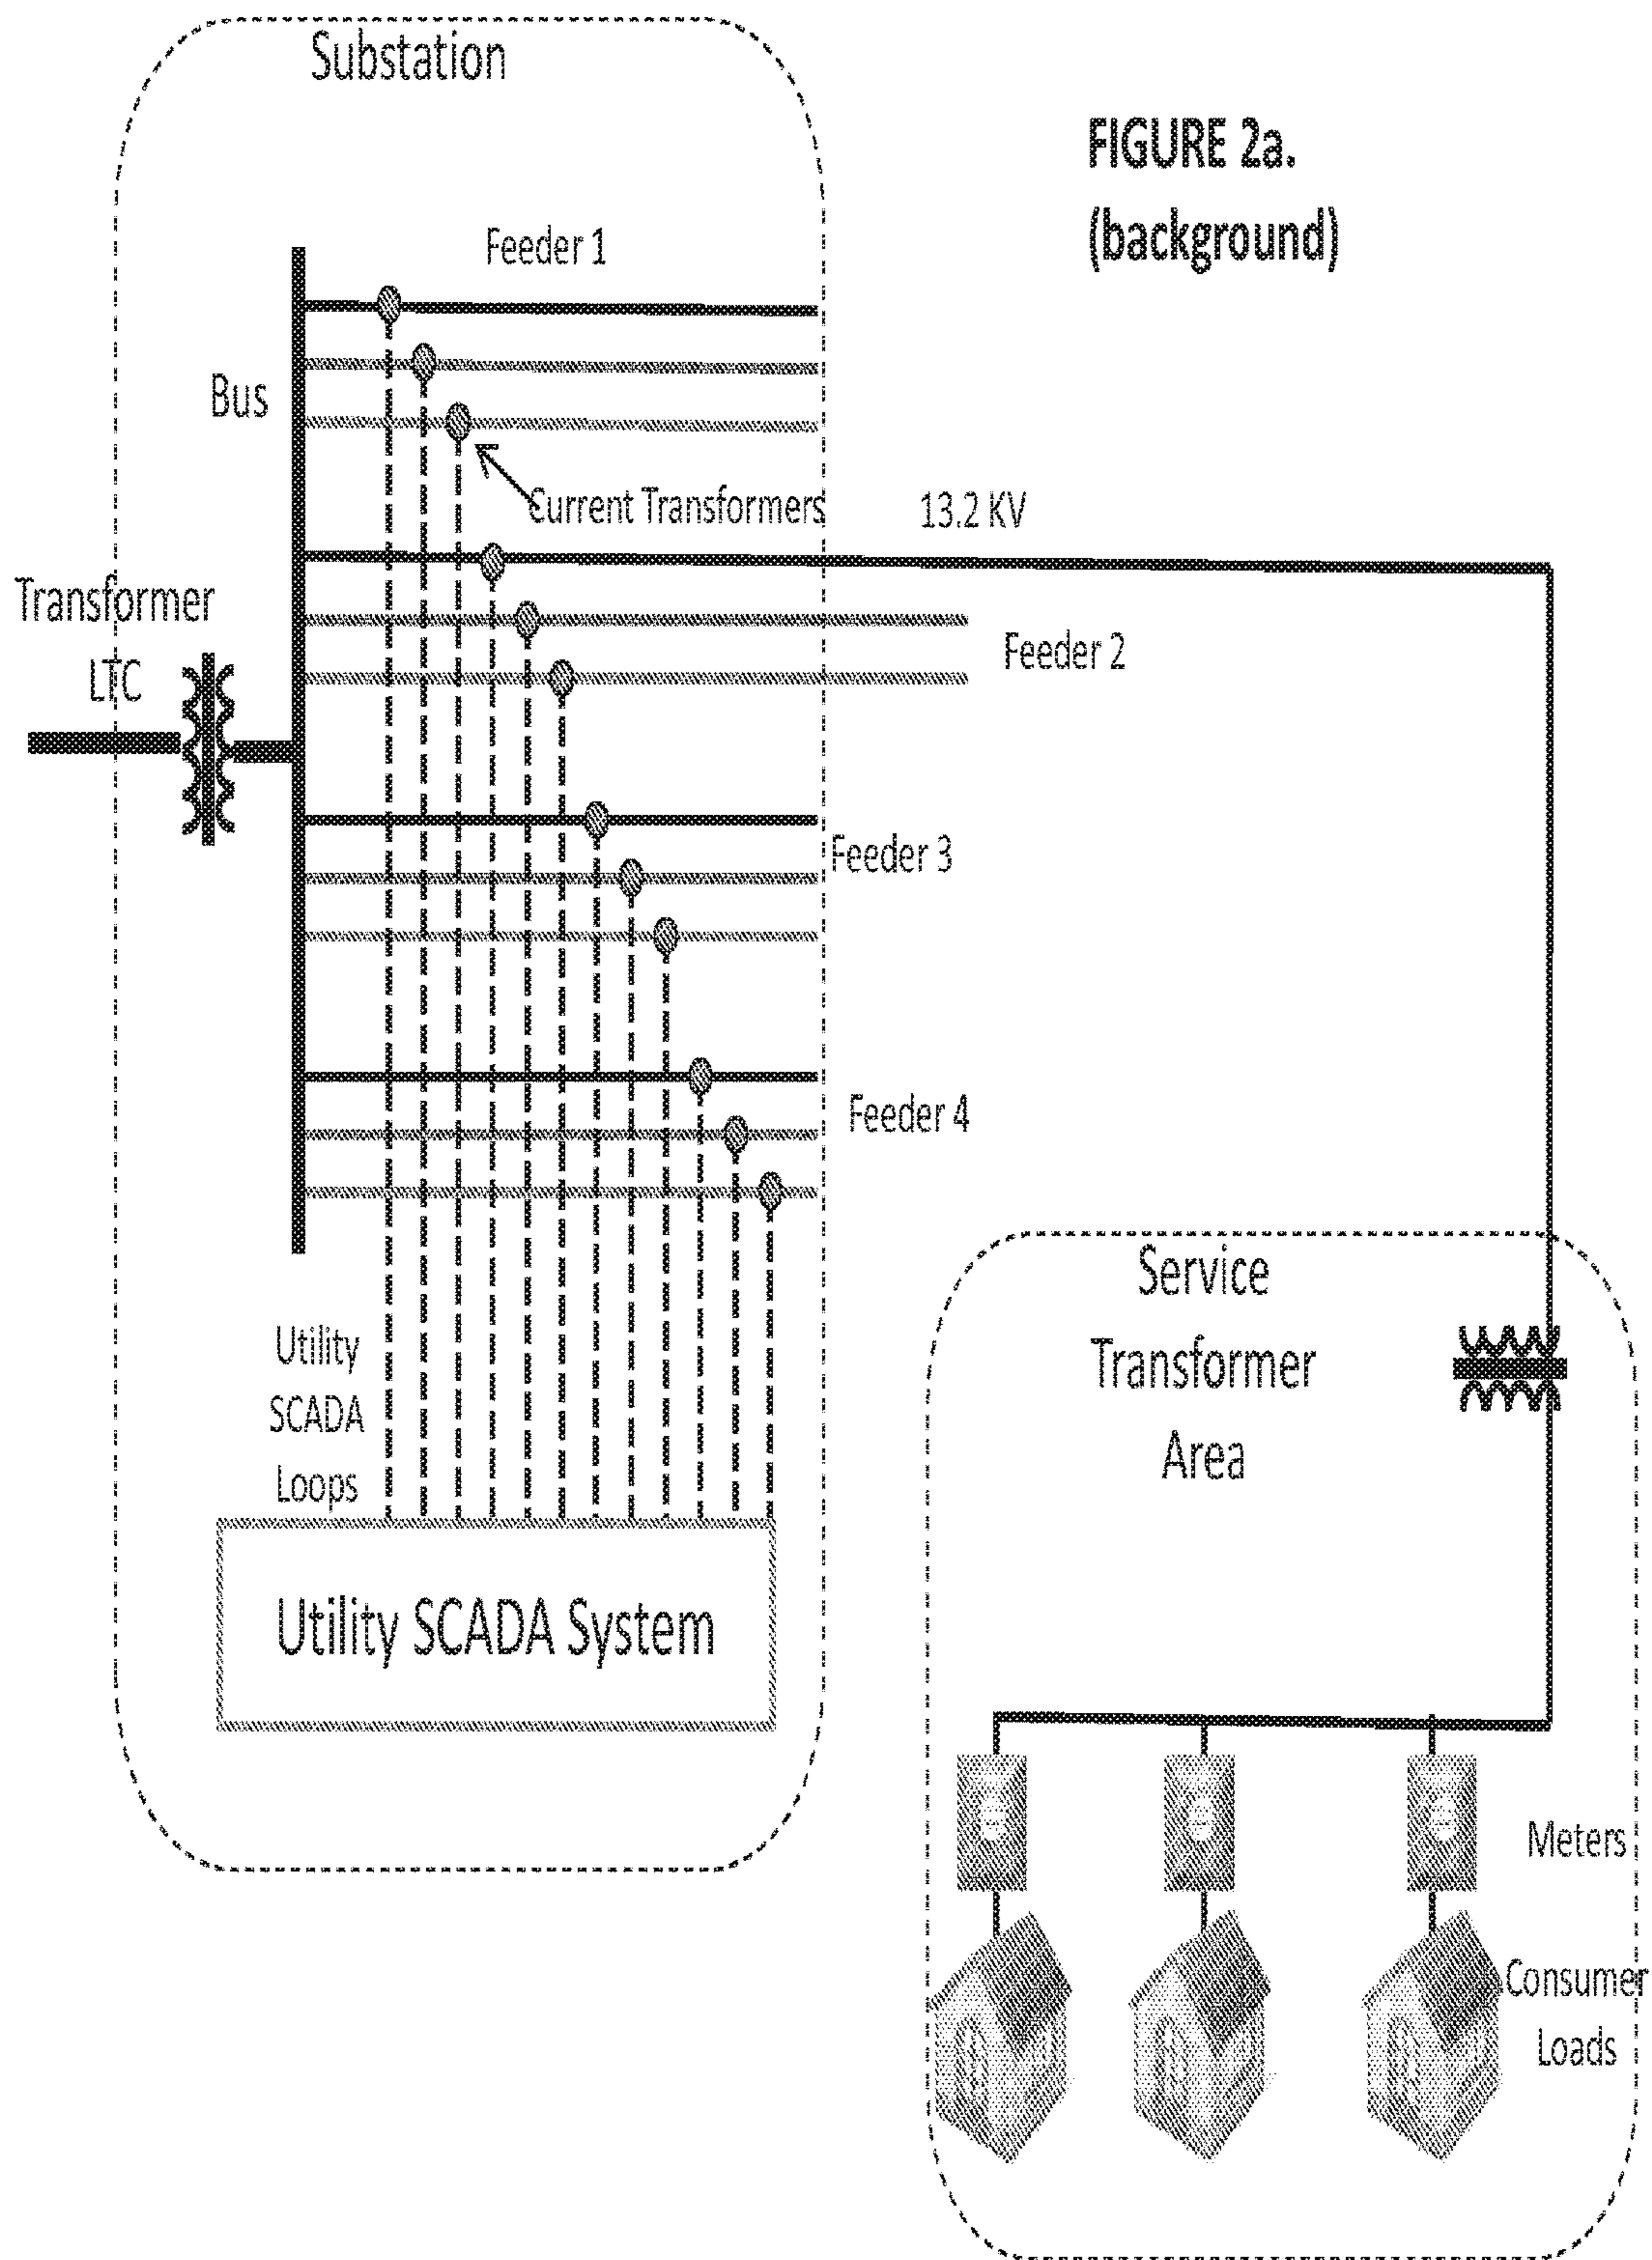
Substation

FIGURE 2a.
(background)

Feeder 1

Bus

Current Transformers

13.2 KV

Transformer
LTC

Feeder 2

Feeder 3

Feeder 4

Service
Transformer
Area

Utility
SCADA
Loops

Utility SCADA System

Meters

Consumer
Loads